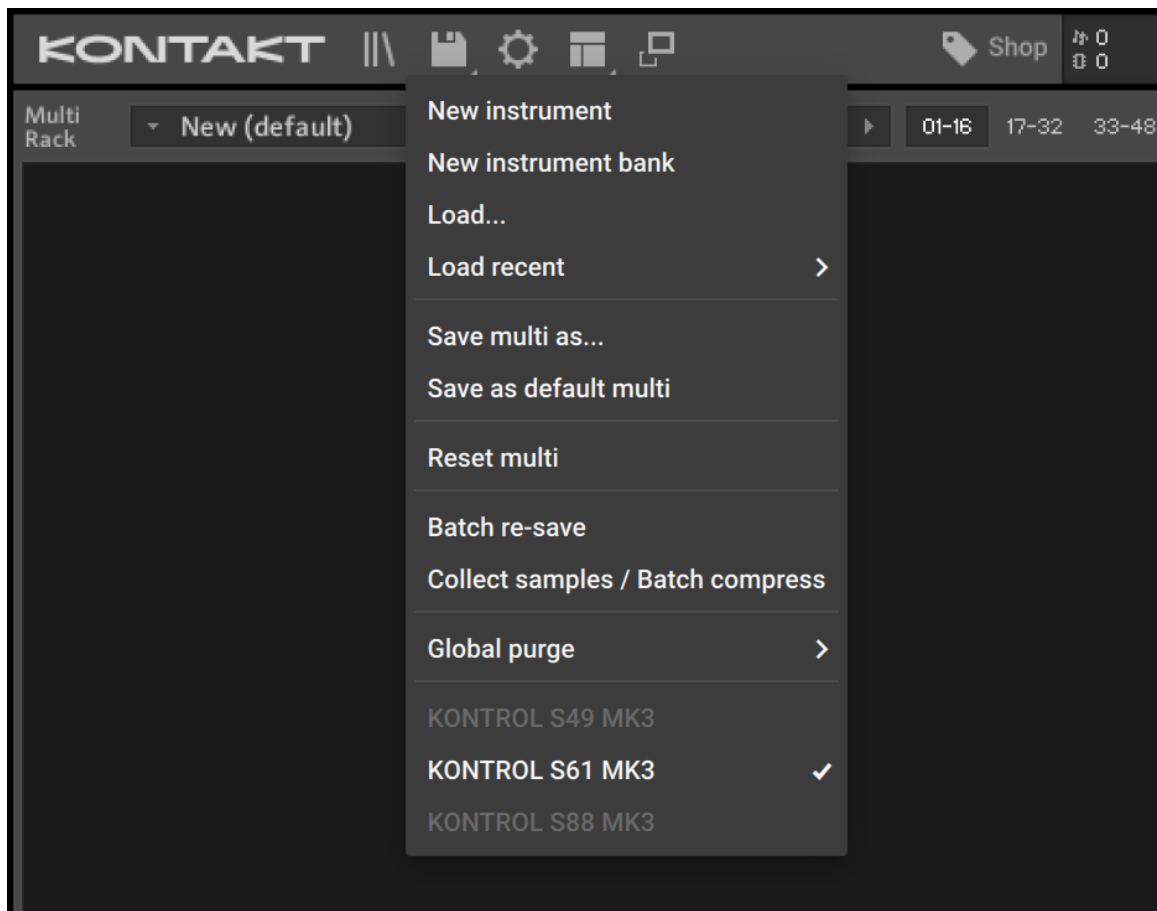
KONTAKT

Shop

0
0 0

Multi Rack

New (default)

01-16 17-32 33-48

New instrument
New instrument bank
Load...
Load recent

Save multi as...
Save as default multi

Reset multi

Batch re-save
Collect samples / Batch compress

Global purge

KONTROL S49 MK3
KONTROL S61 MK3 ✓
KONTROL S88 MK3